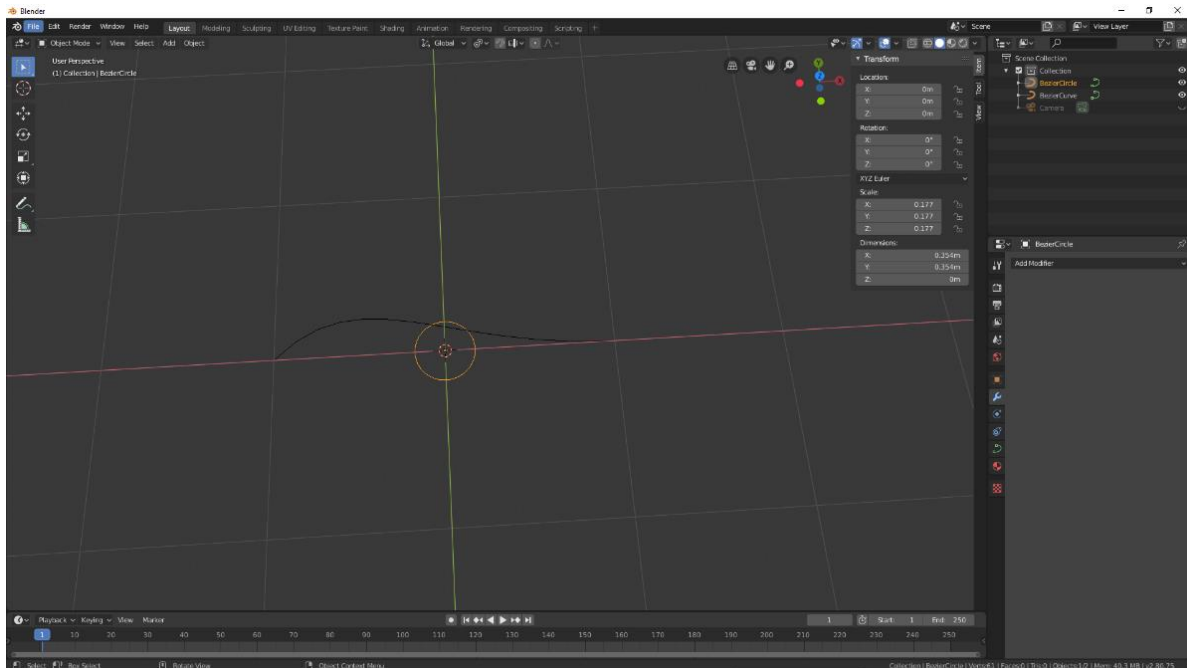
Blender

File Edit Render Window Help Layout Modeling Sculpting UV Editing Texture Paint Shading Animation Rendering Compositing Scripting +

Scene View Layer

Object Mode View Select Add Object

Global

User Perspective
(1) Collection | BezierCircle

Transform
Location:
X: 0m
Y: 0m
Z: 0m
Rotation:
X: 0°
Y: 0°
Z: 0°
XYZ Euler
Scale:
X: 0.177
Y: 0.177
Z: 0.177
Dimensions:
X: 0.354m
Y: 0.354m
Z: 0m

Item Tool View

Scene Collection
Collection
BezierCircle
BezierCurve
Camera

BezierCircle
Add Modifier

Playback Keying View Marker

1 Start 1 End 250

1 10 20 30 40 50 60 70 80 90 100 110 120 130 140 150 160 170 180 190 200 210 220 230 240 250

Select Box Select Rotate View Object Context Menu

Collection | BezierCircle | Verts:61 | Faces:0 | Tris:0 | Objects:1/2 | Mem: 40.3 MB | v2.80.75